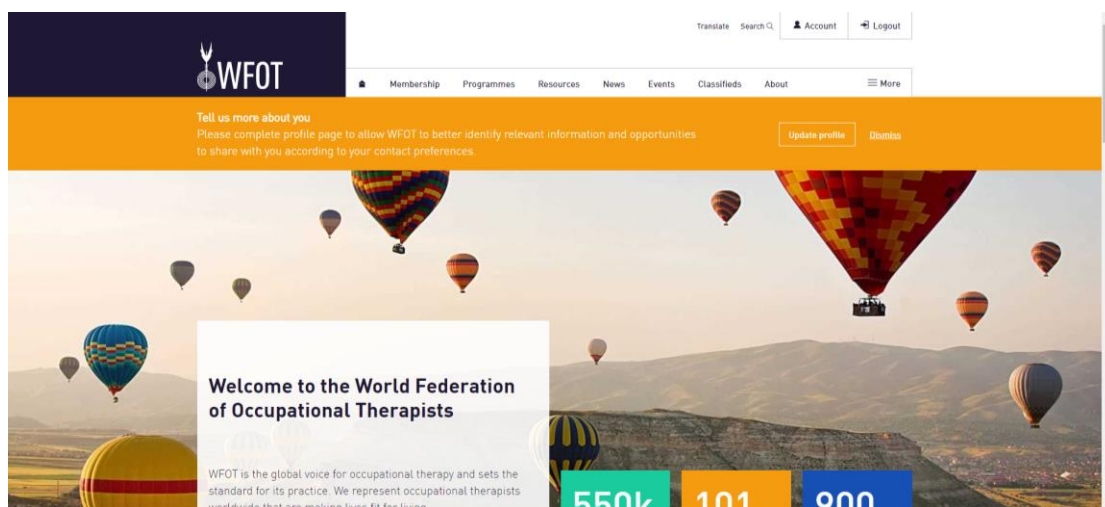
WFOT

Translate Search Account Logout

Membership Programmes Resources News Events Classifieds About More

Tell us more about you
Please complete profile page to allow WFOT to better identify relevant information and opportunities to share with you according to your contact preferences.

Update profile Dismiss

Welcome to the World Federation of Occupational Therapists

WFOT is the global voice for occupational therapy and sets the standard for its practice. We represent occupational therapists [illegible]

550k 101 800